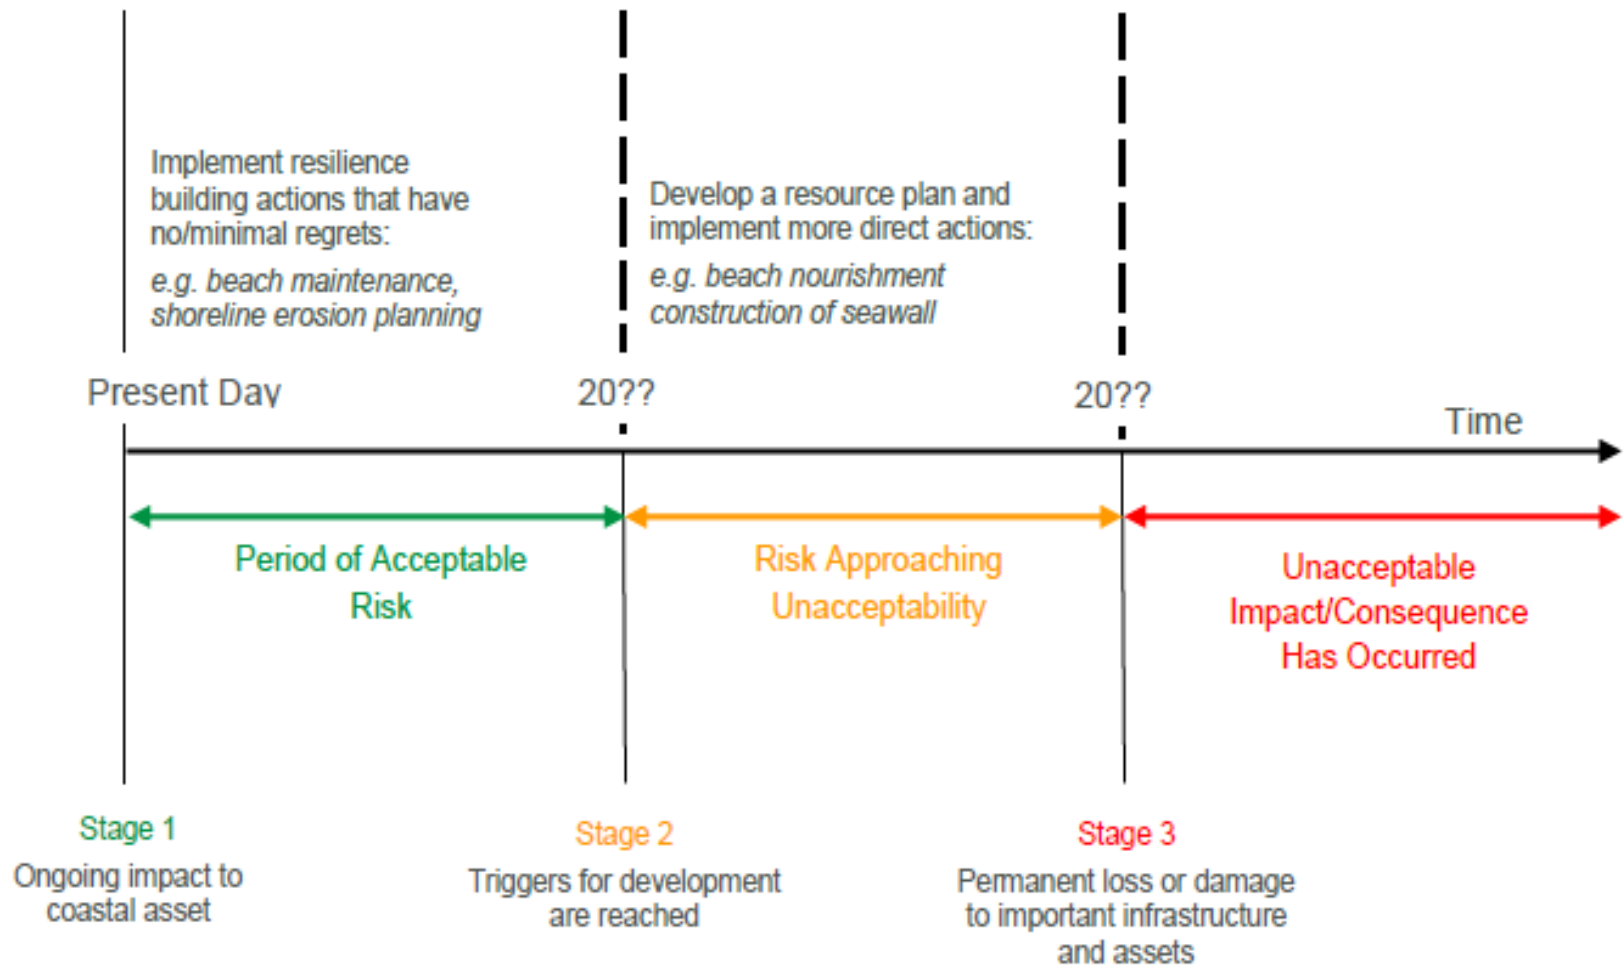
Implement resilience building actions that have no/minimal regrets:

e.g. beach maintenance, shoreline erosion planning

Develop a resource plan and implement more direct actions:

e.g. beach nourishment construction of seawall

Present Day

20??

20??

Time

Period of Acceptable Risk

Risk Approaching Unacceptability

Unacceptable Impact/Consequence Has Occurred

Stage 1

Ongoing impact to coastal asset

Stage 2

Triggers for development are reached

Stage 3

Permanent loss or damage to important infrastructure and assets